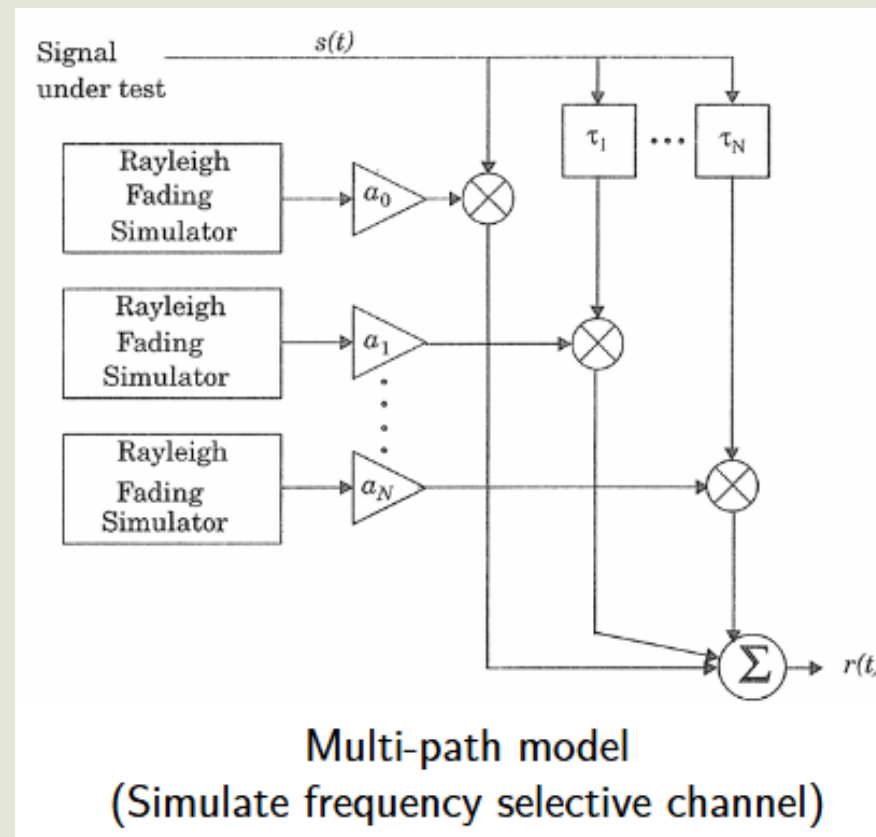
Signal under test

$s(t)$

$\tau_1$

$\cdots$

$\tau_N$

Rayleigh Fading Simulator

$a_0$

Rayleigh Fading Simulator

$a_1$

Rayleigh Fading Simulator

$a_N$

$\Sigma$

$r(t)$

Multi-path model
(Simulate frequency selective channel)